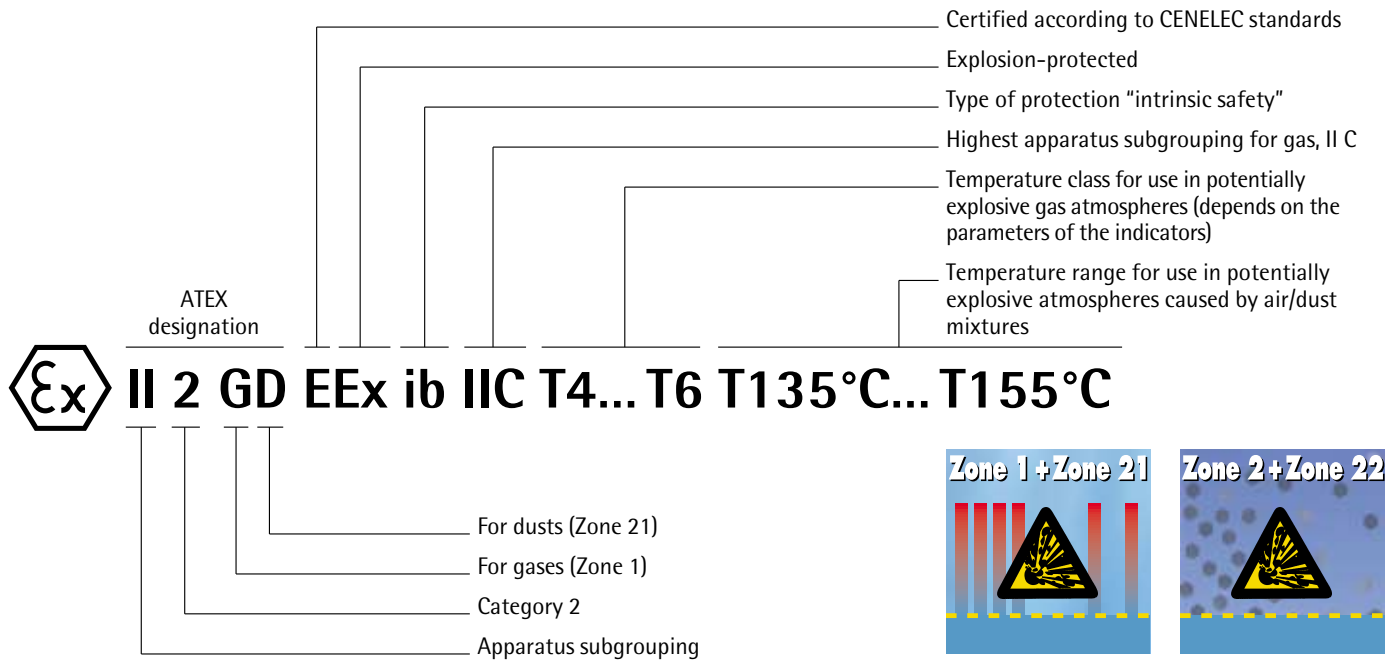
Certified according to CENELEC standards

Explosion-protected

Type of protection “intrinsic safety”

Highest apparatus subgrouping for gas, II C

Temperature class for use in potentially explosive gas atmospheres (depends on the parameters of the indicators)

Temperature range for use in potentially explosive atmospheres caused by air/dust mixtures

ATEX designation

Ex II 2 GD EEx ib IIC T4... T6 T135°C... T155°C

For dusts (Zone 21)

For gases (Zone 1)

Category 2

Apparatus subgrouping

Zone 1 + Zone 21

Zone 2 + Zone 22